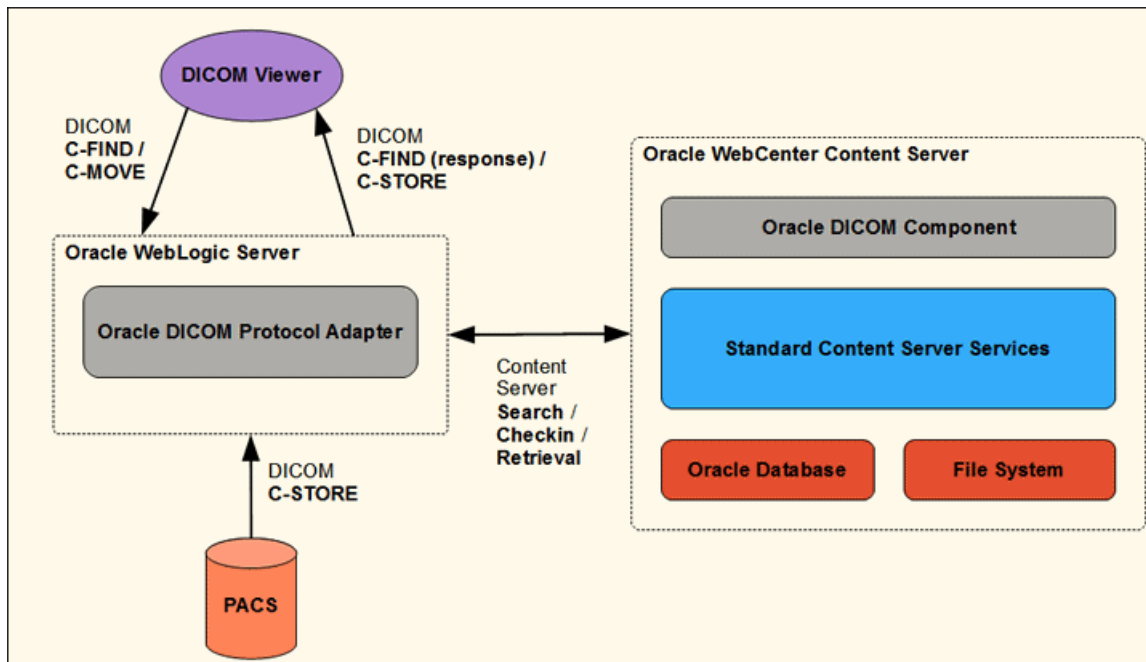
DICOM Viewer

DICOM
C-FIND /
C-MOVE

DICOM
C-FIND (response) /
C-STORE

Oracle WebLogic Server

Oracle DICOM Protocol Adapter

Content
Server
Search /
Checkin /
Retrieval

Oracle WebCenter Content Server

Oracle DICOM Component

Standard Content Server Services

Oracle Database

File System

DICOM
C-STORE

PACS